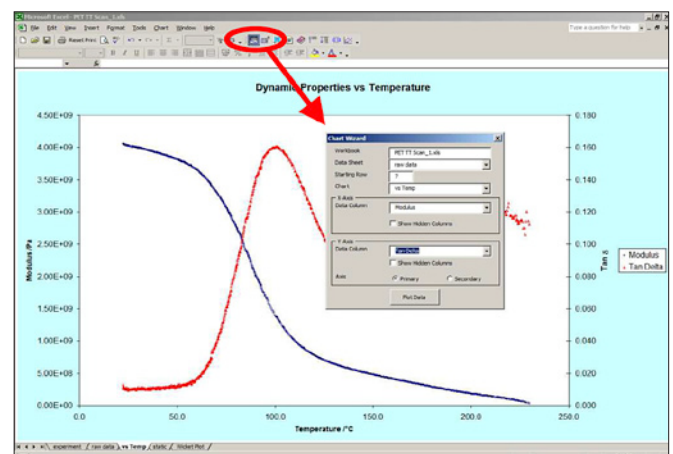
Microsoft Excel - PET TT Scan_1.xls

File Edit View Insert Format Tools Chart Window Help

Type a question for help

Reset Print

Dynamic Properties vs Temperature

4.50E+09
4.00E+09
3.50E+09
3.00E+09
2.50E+09
2.00E+09
1.50E+09
1.00E+09
5.00E+08
0.00E+00

Modulus /Pa

0.180
0.160
0.140
0.120
0.100
0.080
0.060
0.040
0.020
0.000

Tan δ

0.0
50.0
100.0
150.0
200.0
250.0

Temperature /°C

Modulus
Tan Delta

Chart Wizard

Workbook: PET TT Scan_1.xls
Data Sheet: raw data
Starting Row: 7
Chart: vs Temp

X Axis
Data Column: Modulus
Show Hidden Columns

Y Axis
Data Column: Tan Delta
Show Hidden Columns
Axis: Primary Secondary

Plot Data

experiment / raw data / vs Temp / static / Wicket Plot /